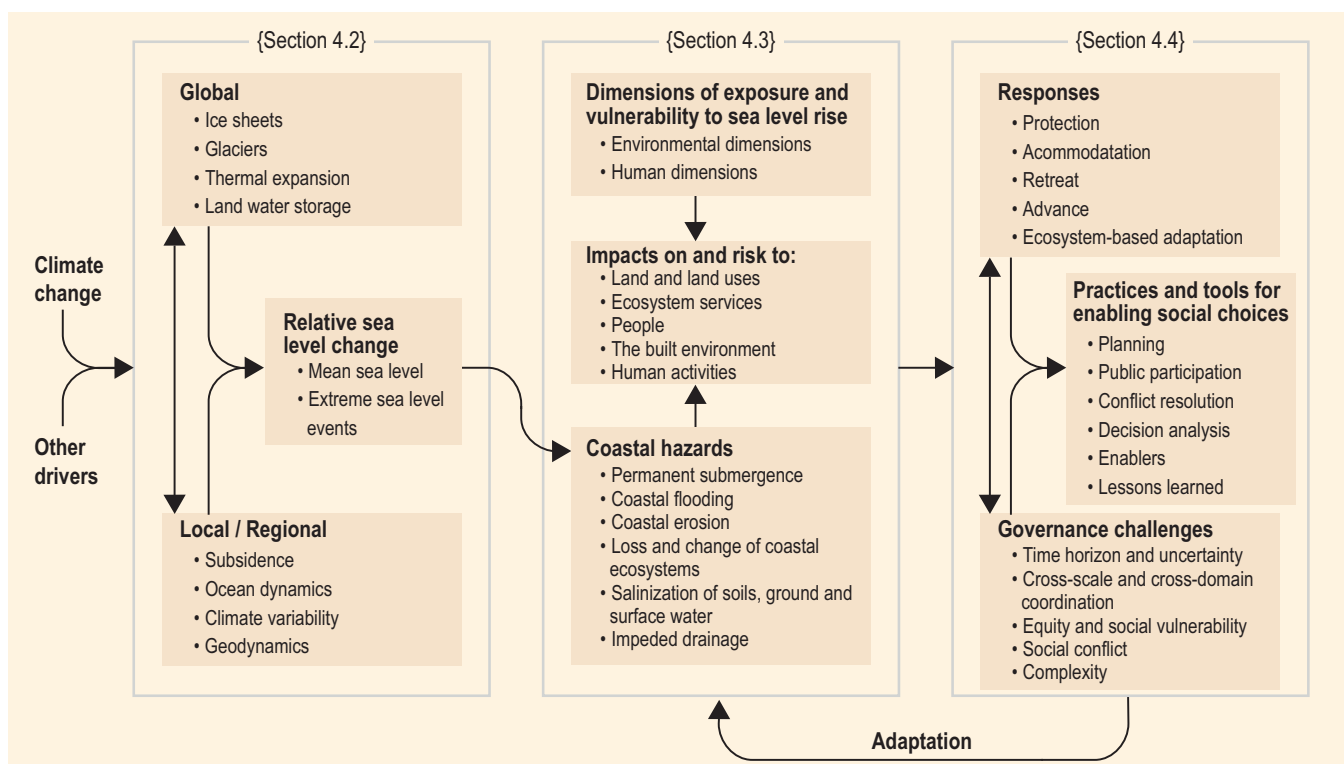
Climate change

Other drivers

{Section 4.2}

Global
• Ice sheets
• Glaciers
• Thermal expansion
• Land water storage

Relative sea level change
• Mean sea level
• Extreme sea level events

Local / Regional
• Subsidence
• Ocean dynamics
• Climate variability
• Geodynamics

{Section 4.3}

Dimensions of exposure and vulnerability to sea level rise
• Environmental dimensions
• Human dimensions

Impacts on and risk to:
• Land and land uses
• Ecosystem services
• People
• The built environment
• Human activities

Coastal hazards
• Permanent submergence
• Coastal flooding
• Coastal erosion
• Loss and change of coastal ecosystems
• Salinization of soils, ground and surface water
• Impeded drainage

{Section 4.4}

Responses
• Protection
• Acommodatation
• Retreat
• Advance
• Ecosystem-based adaptation

Practices and tools for enabling social choices
• Planning
• Public participation
• Conflict resolution
• Decision analysis
• Enablers
• Lessons learned

Governance challenges
• Time horizon and uncertainty
• Cross-scale and cross-domain coordination
• Equity and social vulnerability
• Social conflict
• Complexity

Adaptation